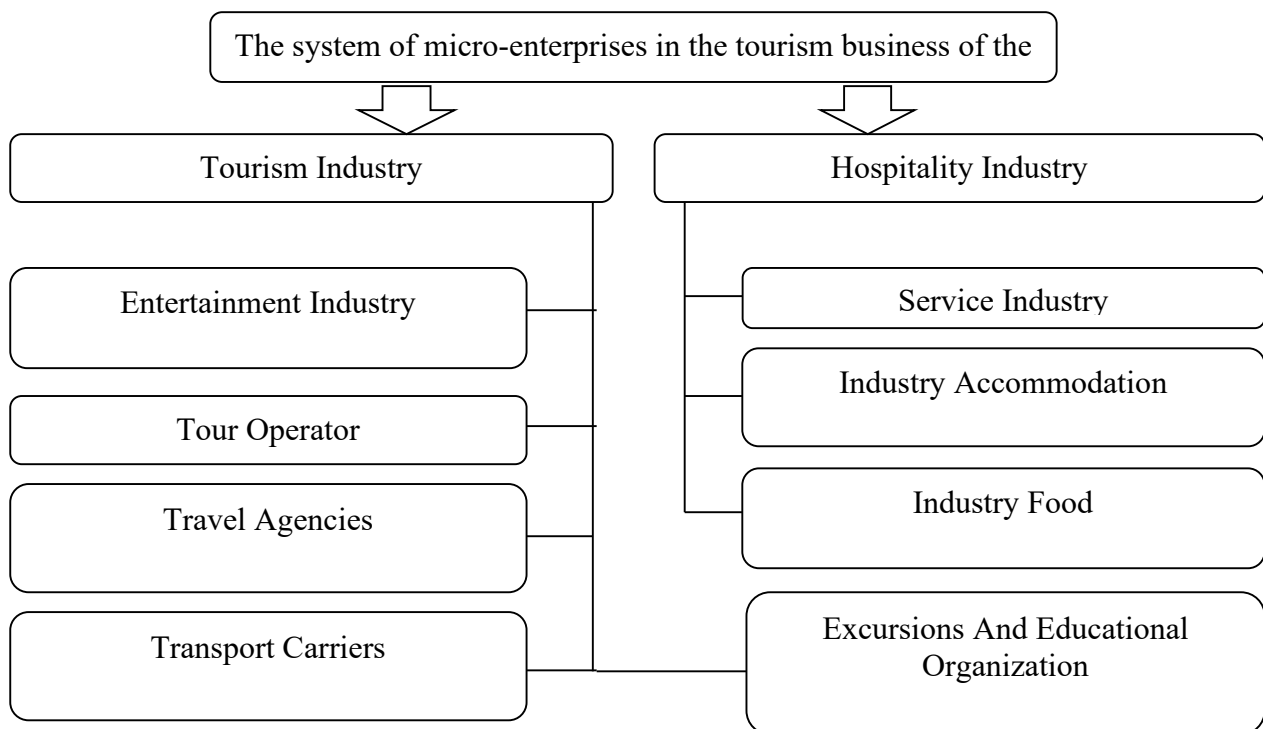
The system of micro-enterprises in the tourism business of the

Tourism Industry

Hospitality Industry

Entertainment Industry

Tour Operator

Travel Agencies

Transport Carriers

Service Industry

Industry Accommodation

Industry Food

Excursions And Educational Organization